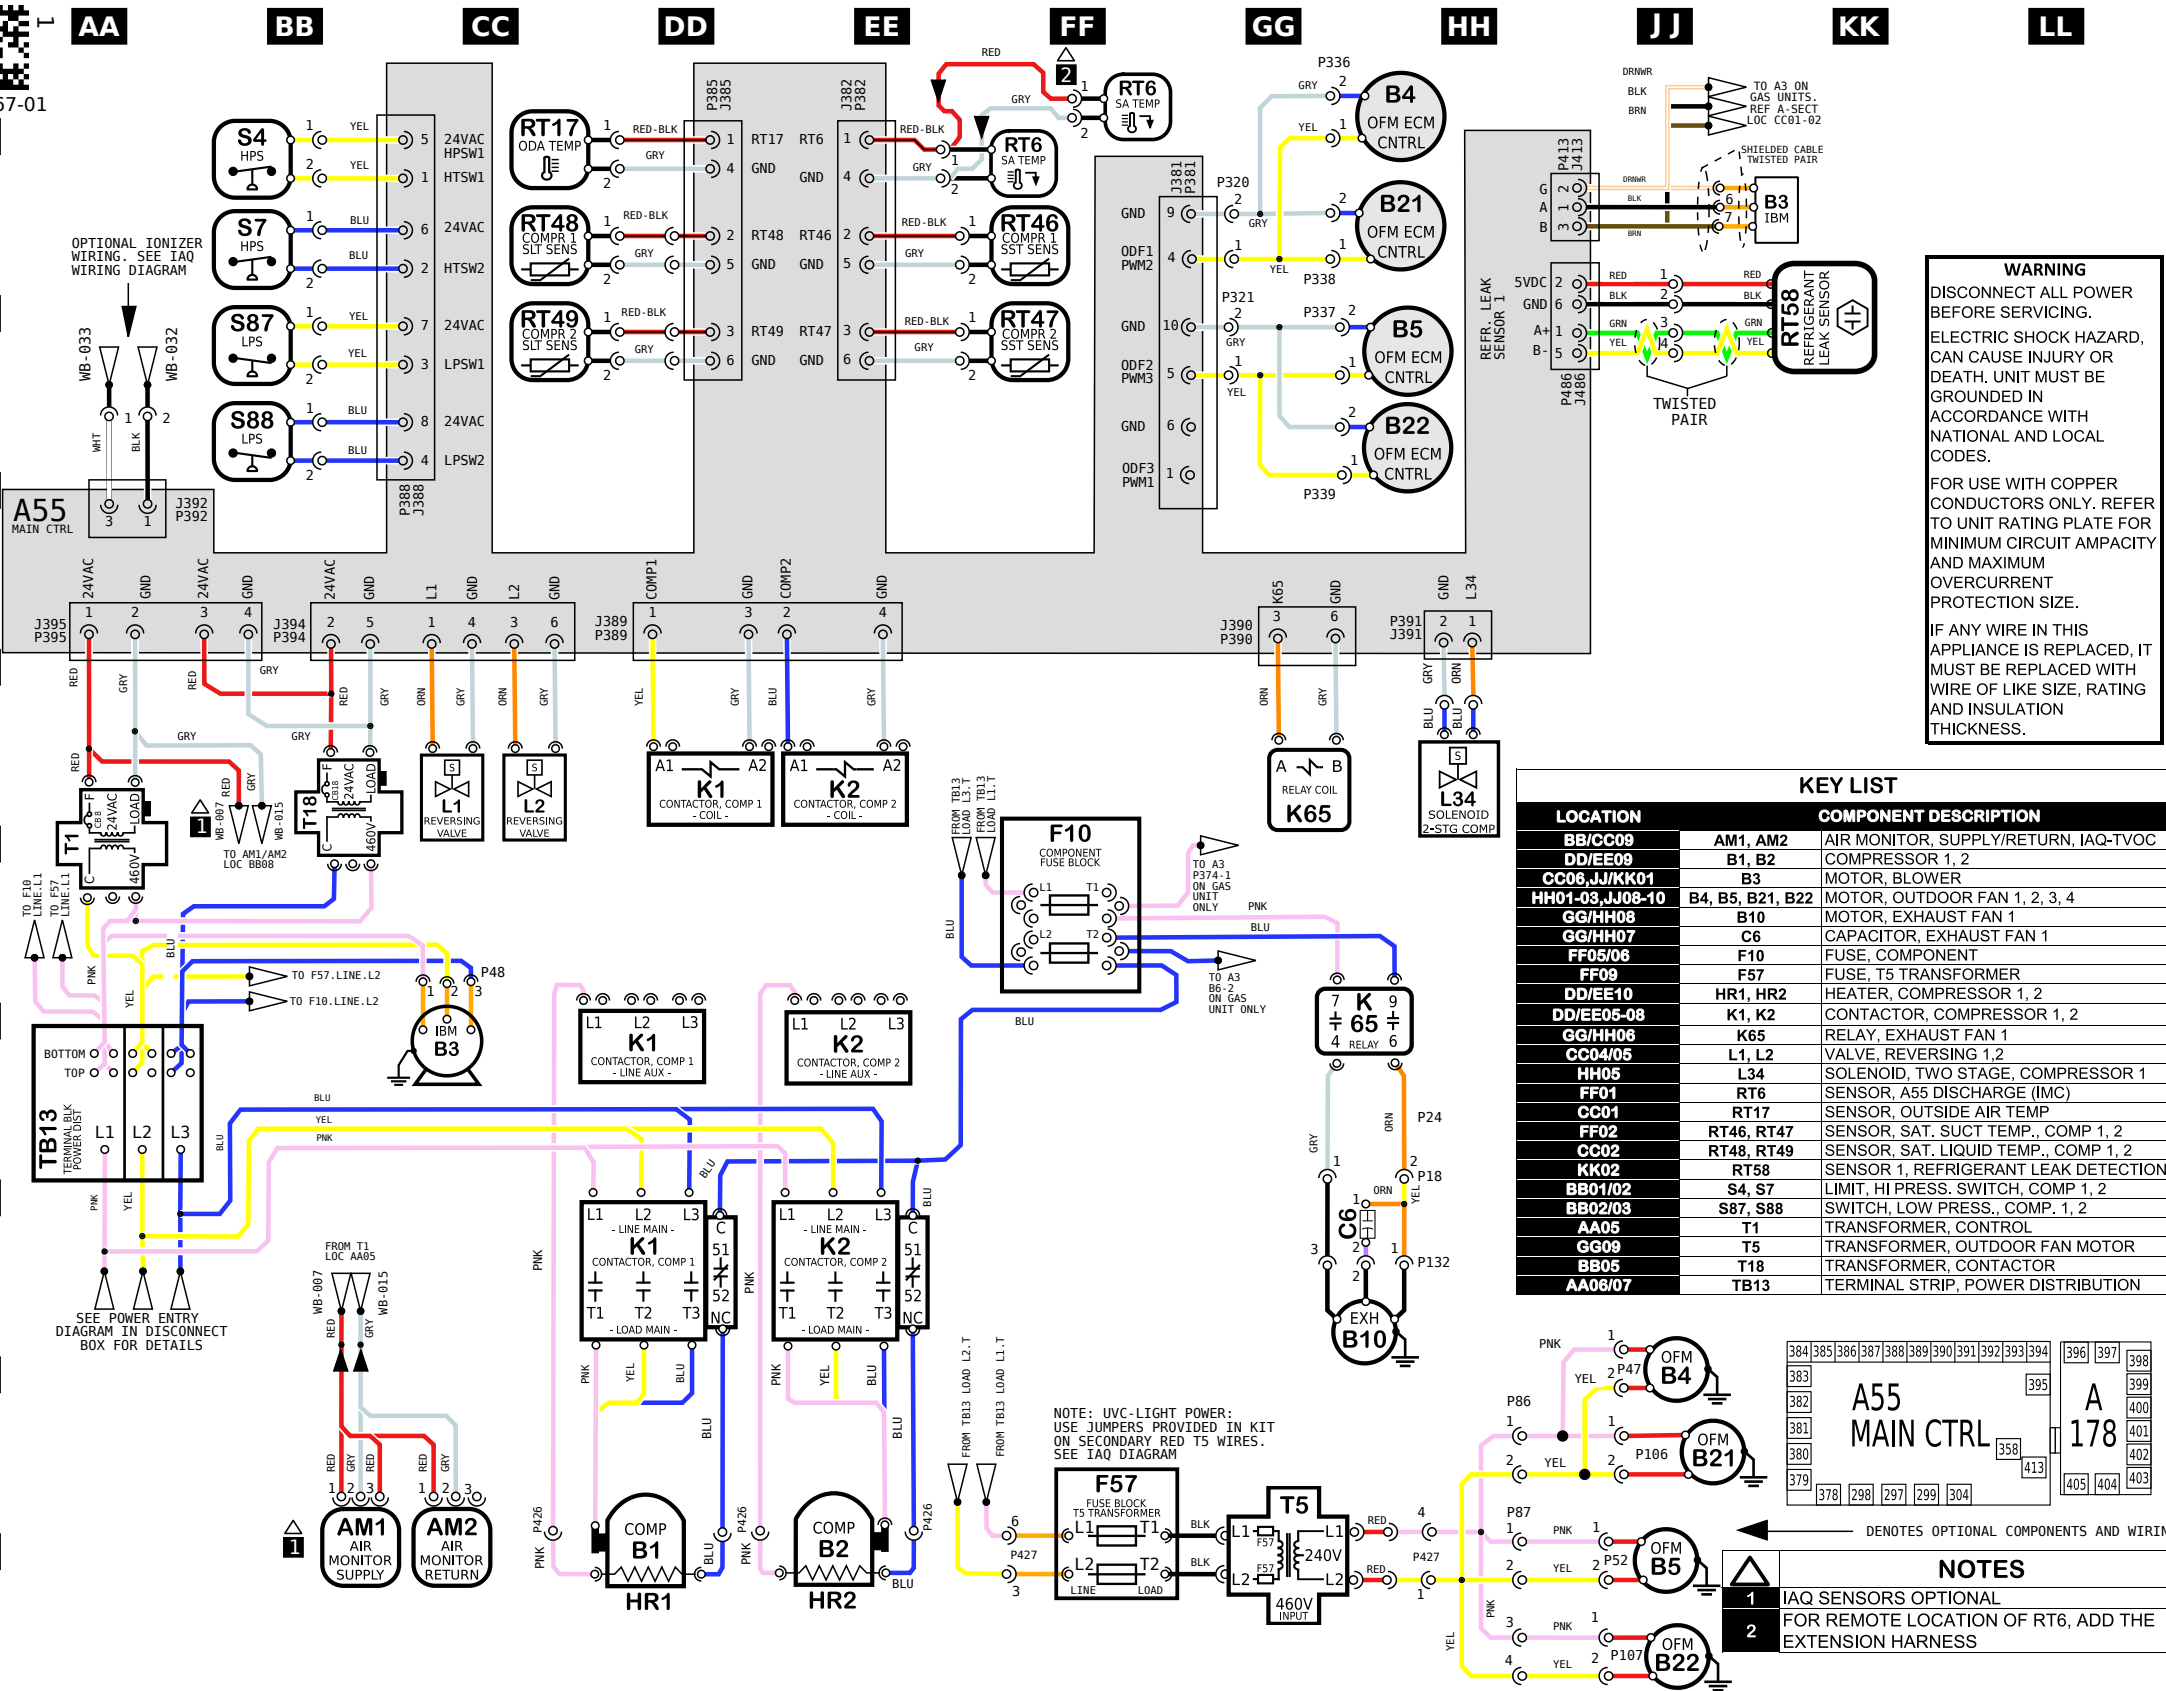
AA BB CC DD EE FF GG HH JJ KK LL

57-01

S4 HPS
S7 HPS
S87 LPS
S88 LPS

OPTIONAL IONIZER WIRING. SEE IAQ WIRING DIAGRAM

WB-033 WB-032 WHT BLK

A55 MAIN CTRL J392 P392

24VAC HPSW1 HTSW1 24VAC HTSW2 24VAC LPSW1 24VAC LPSW2
P388 J388

RT17 ODA TEMP
RT48 COMPR 1 SLT SENS
RT49 COMPR 2 SLT SENS
P385 J385
RT17 GND RT48 GND RT49 GND
RT6 GND RT46 GND RT47 GND
J382 P382
RT6 SA TEMP
RT46 COMPR 1 SST SENS
RT47 COMPR 2 SST SENS
RED-BLK GRY RED

RT6 SA TEMP

J381 P381
GND ODF1 PWM2 GND ODF2 PWM3 GND ODF3 PWM1
P320 P338 P321 P337 P339 P336
B4 OFM ECM CNTRL
B21 OFM ECM CNTRL
B5 OFM ECM CNTRL
B22 OFM ECM CNTRL

DRNWR BLK BRN
TO A3 ON GAS UNITS. REF A-SECT LOC CC01-02
SHIELDED CABLE TWISTED PAIR
P413 J413
B3 IBM
REFR. LEAK SENSOR 1
5VDC GND A+ B-
P486 J486
RT58 REFRIGERANT LEAK SENSOR
TWISTED PAIR

WARNING
DISCONNECT ALL POWER BEFORE SERVICING.
ELECTRIC SHOCK HAZARD, CAN CAUSE INJURY OR DEATH. UNIT MUST BE GROUNDED IN ACCORDANCE WITH NATIONAL AND LOCAL CODES.
FOR USE WITH COPPER CONDUCTORS ONLY. REFER TO UNIT RATING PLATE FOR MINIMUM CIRCUIT AMPACITY AND MAXIMUM OVERCURRENT PROTECTION SIZE.
IF ANY WIRE IN THIS APPLIANCE IS REPLACED, IT MUST BE REPLACED WITH WIRE OF LIKE SIZE, RATING AND INSULATION THICKNESS.

24VAC GND 24VAC GND 24VAC GND L1 GND L2 GND COMP1 GND COMP2 GND K65 GND GND L34
J395 P395 J394 P394 J389 P389 J390 P390 P391 J391

T1 24VAC LOAD 460V
T18 24VAC LOAD 460V
TO AM1/AM2 LOC BB08
WB-007 WB-015
L1 REVERSING VALVE
L2 REVERSING VALVE
K1 CONTACTOR, COMP 1 - COIL -
K2 CONTACTOR, COMP 2 - COIL -
K65 RELAY COIL
L34 SOLENOID 2-STG COMP

KEY LIST
| LOCATION | COMPONENT DESCRIPTION | |
|---|---|---|
| BB/CC09 | AM1, AM2 | AIR MONITOR, SUPPLY/RETURN, IAQ-TVOC |
| DD/EE09 | B1, B2 | COMPRESSOR 1, 2 |
| CC06,JJ/KK01 | B3 | MOTOR, BLOWER |
| HH01-03,JJ08-10 | B4, B5, B21, B22 | MOTOR, OUTDOOR FAN 1, 2, 3, 4 |
| GG/HH08 | B10 | MOTOR, EXHAUST FAN 1 |
| GG/HH07 | C6 | CAPACITOR, EXHAUST FAN 1 |
| FF05/06 | F10 | FUSE, COMPONENT |
| FF09 | F57 | FUSE, T5 TRANSFORMER |
| DD/EE10 | HR1, HR2 | HEATER, COMPRESSOR 1, 2 |
| DD/EE05-08 | K1, K2 | CONTACTOR, COMPRESSOR 1, 2 |
| GG/HH06 | K65 | RELAY, EXHAUST FAN 1 |
| CC04/05 | L1, L2 | VALVE, REVERSING 1,2 |
| HH05 | L34 | SOLENOID, TWO STAGE, COMPRESSOR 1 |
| FF01 | RT6 | SENSOR, A55 DISCHARGE (IMC) |
| CC01 | RT17 | SENSOR, OUTSIDE AIR TEMP |
| FF02 | RT46, RT47 | SENSOR, SAT. SUCT TEMP., COMP 1, 2 |
| CC02 | RT48, RT49 | SENSOR, SAT. LIQUID TEMP., COMP 1, 2 |
| KK02 | RT58 | SENSOR 1, REFRIGERANT LEAK DETECTION |
| BB01/02 | S4, S7 | LIMIT, HI PRESS. SWITCH, COMP 1, 2 |
| BB02/03 | S87, S88 | SWITCH, LOW PRESS., COMP. 1, 2 |
| AA05 | T1 | TRANSFORMER, CONTROL |
| GG09 | T5 | TRANSFORMER, OUTDOOR FAN MOTOR |
| BB05 | T18 | TRANSFORMER, CONTACTOR |
| AA06/07 | TB13 | TERMINAL STRIP, POWER DISTRIBUTION |

TO F10 LINE.L1 TO F57 LINE.L1
FROM TB13 LOAD L3.T FROM TB13 LOAD L1.T
F10 COMPONENT FUSE BLOCK L1 T1 L2 T2
TO A3 P374-1 ON GAS UNIT ONLY
TO A3 B6-2 ON GAS UNIT ONLY
TO F57.LINE.L2 TO F10.LINE.L2 P48
IBM B3
K1 CONTACTOR, COMP 1 - LINE AUX -
K2 CONTACTOR, COMP 2 - LINE AUX -
K 65 RELAY
P24 P18 P132
C6
EXH B10
TB13 TERMINAL BLK POWER DIST BOTTOM TOP L1 L2 L3
K1 - LINE MAIN - CONTACTOR, COMP 1 - LOAD MAIN - T1 T2 T3 C 51 52 NC
K2 - LINE MAIN - CONTACTOR, COMP 2 - LOAD MAIN - T1 T2 T3 C 51 52 NC
SEE POWER ENTRY DIAGRAM IN DISCONNECT BOX FOR DETAILS
FROM T1 LOC AA05
WB-007 WB-015
AM1 AIR MONITOR SUPPLY
AM2 AIR MONITOR RETURN
COMP B1 HR1
COMP B2 HR2
P426
FROM TB13 LOAD L2.T FROM TB13 LOAD L1.T
NOTE: UVC-LIGHT POWER: USE JUMPERS PROVIDED IN KIT ON SECONDARY RED T5 WIRES. SEE IAQ DIAGRAM
F57 FUSE BLOCK T5 TRANSFORMER L1 T1 L2 T2 LINE LOAD
P427
T5 L1 L1 240V L2 L2 460V INPUT
P47 OFM B4
P86 P106 OFM B21
P87 P52 OFM B5
P107 OFM B22

384 385 386 387 388 389 390 391 392 393 394 396 397 398 399 400 401 402 403 383 382 381 380 379 378 298 297 299 304 358 413 395 405 404
A55 MAIN CTRL
A 178

DENOTES OPTIONAL COMPONENTS AND WIRIN
NOTES
1 IAQ SENSORS OPTIONAL
2 FOR REMOTE LOCATION OF RT6, ADD THE EXTENSION HARNESS